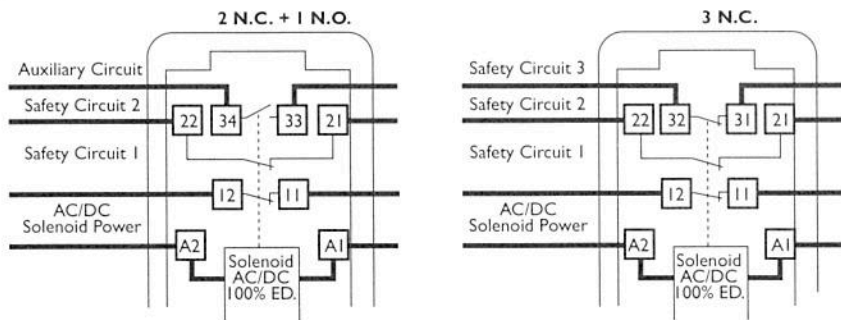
2 N.C. + 1 N.O.

Auxiliary Circuit

Safety Circuit 2

22 34 33 21

Safety Circuit 1

12 11

AC/DC Solenoid Power

A2 A1

Solenoid AC/DC 100% ED.

3 N.C.

Safety Circuit 3

Safety Circuit 2

22 32 31 21

Safety Circuit 1

12 11

AC/DC Solenoid Power

A2 A1

Solenoid AC/DC 100% ED.